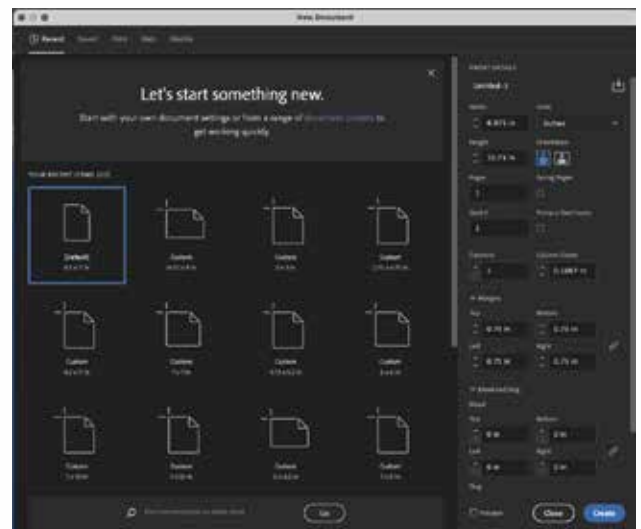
New Document

Recent Saved Print Web Mobile

Let's start something new.

Start with your own document settings or from a range of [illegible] to get working quickly.

YOUR RECENT ITEMS (12)

[Default]
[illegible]

Custom
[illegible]

Custom
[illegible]

Custom
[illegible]

Custom
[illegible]

Custom
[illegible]

Custom
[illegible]

Custom
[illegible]

Custom
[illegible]

Custom
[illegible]

Custom
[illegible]

Custom
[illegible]

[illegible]

Go

PRESET DETAILS

Untitled-1

Width
8.5 in

Units
Inches

Height
11 in

Orientation

Pages
1

Facing Pages

Start #
1

Primary Text Frame

Columns
1

Column Gutter
0.1667 in

Margins

Top
0.75 in

Bottom
0.75 in

Left
0.75 in

Right
0.75 in

Bleed and Slug

Bleed

Top
0 in

Bottom
0 in

Left
0 in

Right
0 in

Slug

Preview

Close

Create